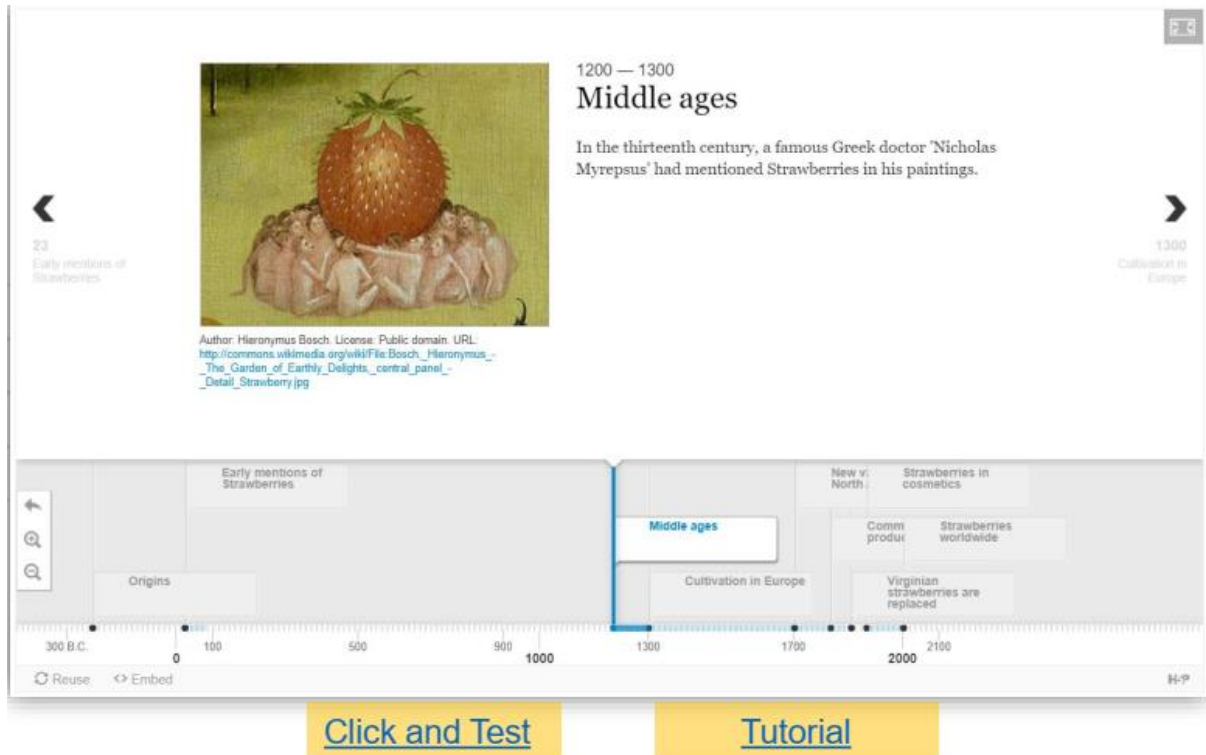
1200 — 1300
Middle ages

In the thirteenth century, a famous Greek doctor 'Nicholas Myrepsus' had mentioned Strawberries in his paintings.

23
Early mentions of Strawberries

1300
Cultivation in Europe

Author: Hieronymus Bosch. License: Public domain. URL: http://commons.wikimedia.org/wiki/File:Bosch,_Hieronymus_-_The_Garden_of_Earthly_Delights,_central_panel_-_Detail_Strawberry.jpg

Early mentions of Strawberries

New v North

Strawberries in cosmetics

Middle ages

Comm produ

Strawberries worldwide

Origins

Cultivation in Europe

Virginian strawberries are replaced

300 B.C.
0
100
500
900
1000
1300
1700
2000
2100

Reuse
<> Embed
H-P

Click and Test

Tutorial